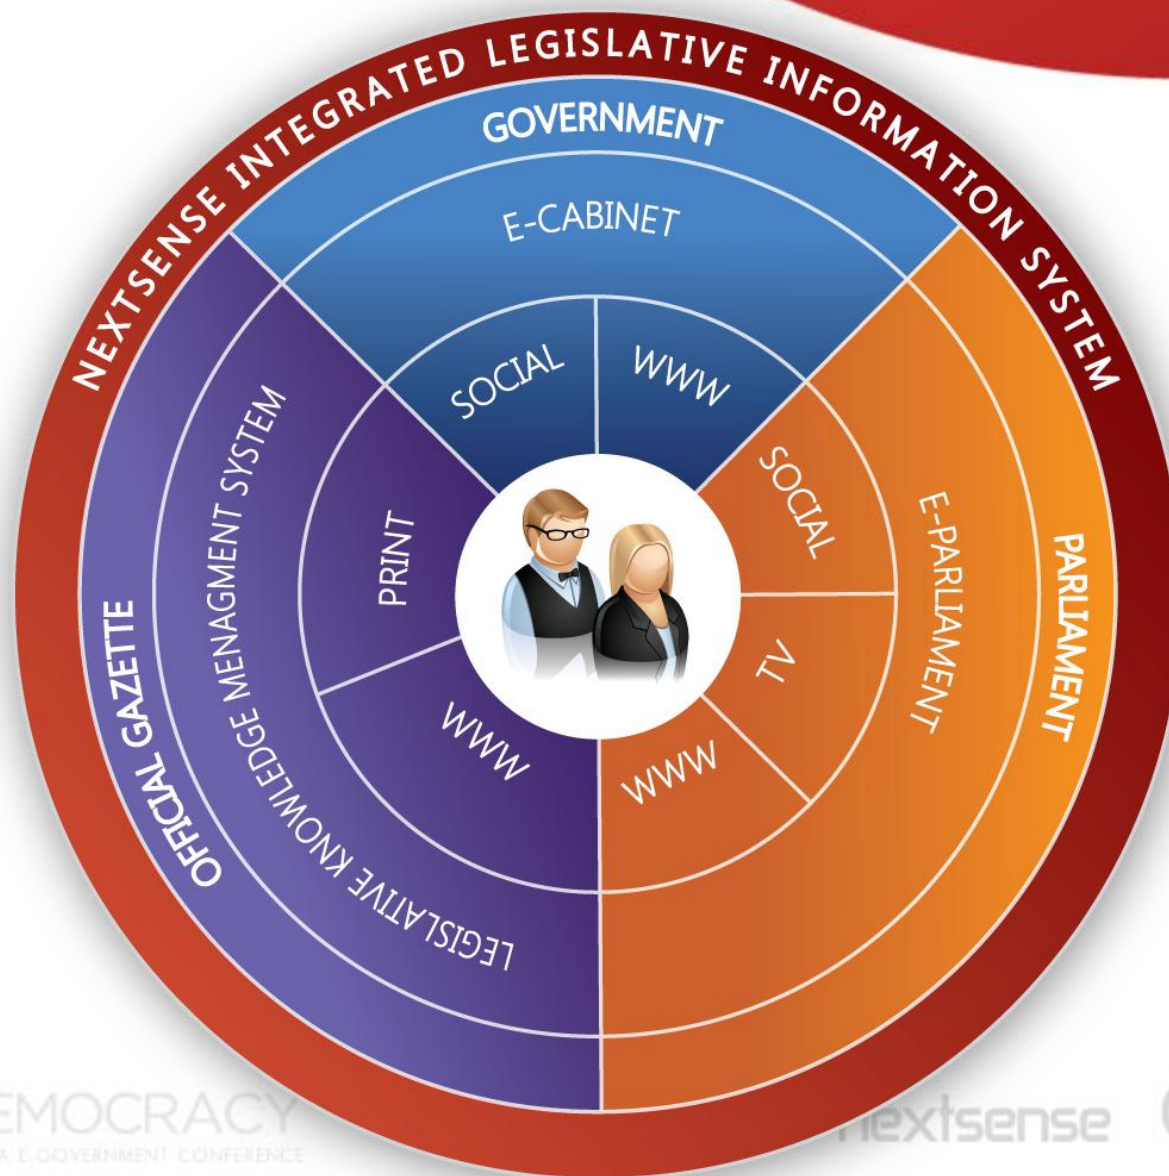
NEXTSENSE INTEGRATED LEGISLATIVE INFORMATION SYSTEM

GOVERNMENT

E-CABINET

SOCIAL

WWW

PARLIAMENT

E-PARLIAMENT

SOCIAL

TV

WWW

OFFICIAL GAZETTE

LEGISLATIVE KNOWLEDGE MENAGMENT SYSTEM

PRINT

WWW

EMOCRACY
A E-GOVERNMENT CONFERENCE

nextsense